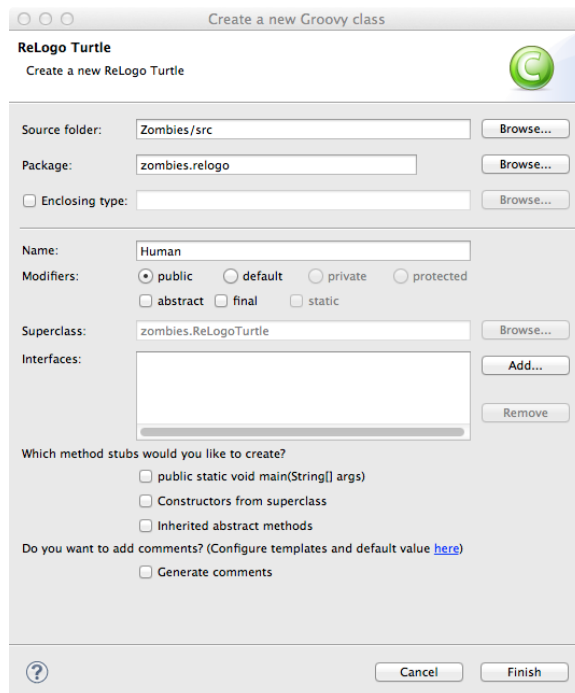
Create a new Groovy class

ReLogo Turtle

Create a new ReLogo Turtle

C

Source folder: Zombies/src Browse...

Package: zombies.relogo Browse...

Enclosing type: Browse...

Name: Human

Modifiers: public default private protected

abstract final static

Superclass: zombies.ReLogoTurtle Browse...

Interfaces: Add...

Remove

Which method stubs would you like to create?

public static void main(String[] args)

Constructors from superclass

Inherited abstract methods

Do you want to add comments? (Configure templates and default value here)

Generate comments

?

Cancel Finish